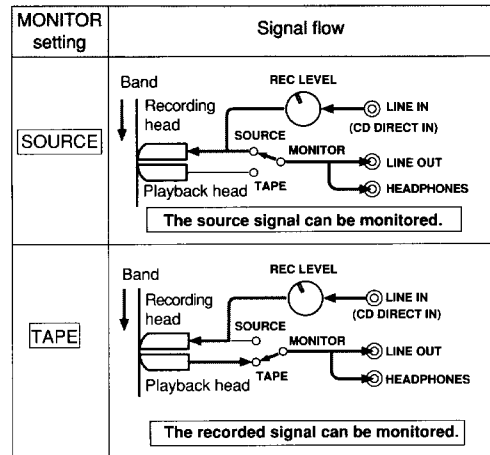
| MONITOR setting | Signal flow |
|---|---|
| SOURCE | Band<br>REC LEVEL<br>Recording head<br>LINE IN<br>(CD DIRECT IN)<br>SOURCE<br>MONITOR<br>LINE OUT<br>Playback head<br>TAPE<br>HEADPHONES<br>The source signal can be monitored. |
| TAPE | Band<br>REC LEVEL<br>Recording head<br>LINE IN<br>(CD DIRECT IN)<br>SOURCE<br>MONITOR<br>LINE OUT<br>Playback head<br>TAPE<br>HEADPHONES<br>The recorded signal can be monitored. |